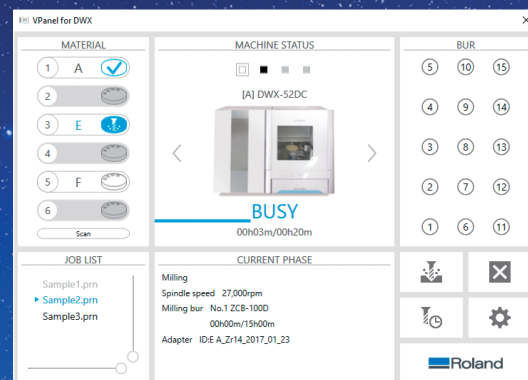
VPanel for DWX

MATERIAL

1 A

2

3 E

4

5 F

6

Scan

MACHINE STATUS

[A] DWX-52DC

BUSY

00h03m/00h20m

BUR

5 10 15

4 9 14

3 8 13

2 7 12

1 6 11

JOB LIST

Sample1.prn

Sample2.prn

Sample3.prn

CURRENT PHASE

Milling

Spindle speed 27,000rpm

Milling bur No.1 ZCB-100D

00h00m/15h00m

Adapter ID:E A_Zr14_2017_01_23

Roland